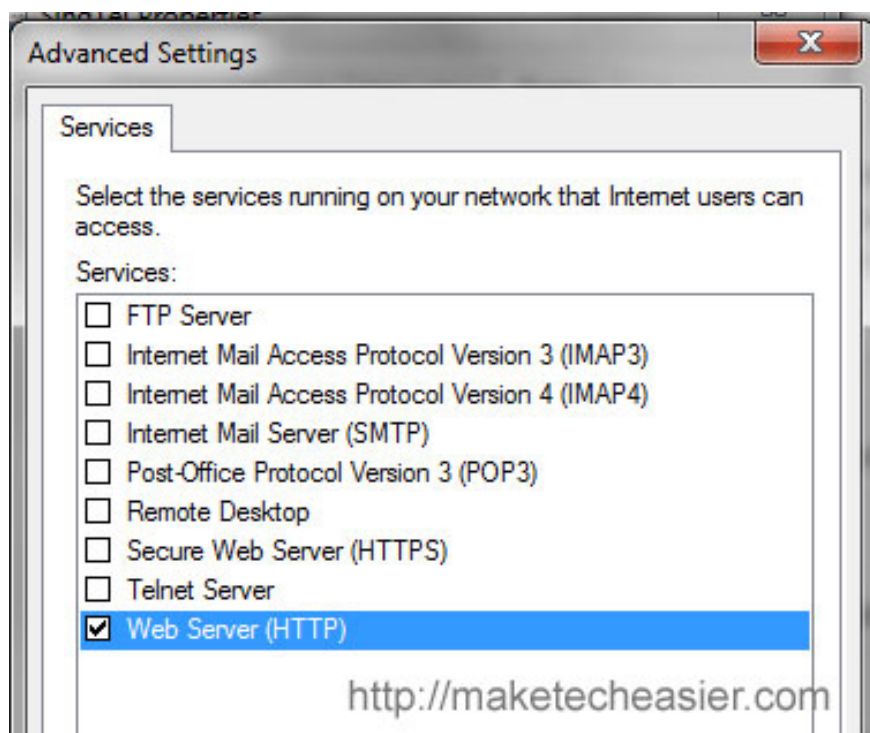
Advanced Settings

Services

Select the services running on your network that Internet users can access.

Services:

FTP Server
Internet Mail Access Protocol Version 3 (IMAP3)
Internet Mail Access Protocol Version 4 (IMAP4)
Internet Mail Server (SMTP)
Post-Office Protocol Version 3 (POP3)
Remote Desktop
Secure Web Server (HTTPS)
Telnet Server
Web Server (HTTP)

http://maketecheasier.com